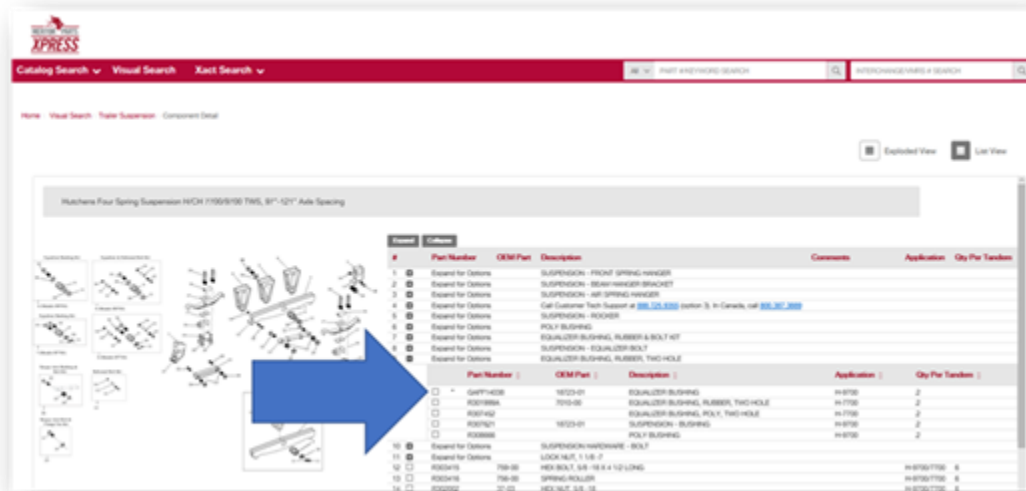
XPRESS

Catalog Search ∨ Visual Search Xact Search ∨

All ∨ PART #/KEYWORD SEARCH

INTERCHANGE/VMRS # SEARCH

Home · Visual Search · Trailer Suspension · Component Detail

Exploded View List View

Hutchens Four Spring Suspension H/CH 7700/8/9700 TWS, 61"-121" Axle Spacing

Expand Collapse

| # | Part Number | OEM Part | Description | Comments | Application | Qty Per Tandem |
|---|---|---|---|---|---|---|
| 1 | Expand for Options | | SUSPENSION - FRONT SPRING HANGER | | | |
| 2 | Expand for Options | | SUSPENSION - BEAM HANGER BRACKET | | | |
| 3 | Expand for Options | | SUSPENSION - AIR SPRING HANGER | | | |
| 4 | Expand for Options | | Call Customer Tech Support at 888.725.8333 (option 3). In Canada, call 800.387.3888 | | | |
| 5 | Expand for Options | | SUSPENSION - ROCKER | | | |
| 6 | Expand for Options | | POLY BUSHING | | | |
| 7 | Expand for Options | | EQUALIZER BUSHING, RUBBER & BOLT KIT | | | |
| 8 | Expand for Options | | SUSPENSION - EQUALIZER BOLT | | | |
| 9 | Expand for Options | | EQUALIZER BUSHING, RUBBER, TWO HOLE | | | |

| | Part Number | OEM Part | Description | Application | Qty Per Tandem |
|---|---|---|---|---|---|
| | GAFP14038 | 16723-01 | EQUALIZER BUSHING | H-9700 | 2 |
| | R301866A | 7010-00 | EQUALIZER BUSHING, RUBBER, TWO HOLE | H-7700 | 2 |
| | R307462 | | EQUALIZER BUSHING, POLY, TWO HOLE | H-7700 | 2 |
| | R307621 | 16723-01 | SUSPENSION - BUSHING | H-9700 | 2 |
| | R308666 | | POLY BUSHING | H-9700 | 2 |

| # | Part Number | OEM Part | Description | Comments | Application | Qty Per Tandem |
|---|---|---|---|---|---|---|
| 10 | Expand for Options | | SUSPENSION HARDWARE - BOLT | | | |
| 11 | Expand for Options | | LOCK NUT, 1 1/8 -7 | | | |
| 12 | R303416 | 756-00 | HEX BOLT, 5/8 -18 X 4 1/2 LONG | | H-9700/7700 | 6 |
| 13 | R303416 | 756-00 | SPRING ROLLER | | H-9700/7700 | 6 |
| 14 | R302002 | 37-00 | HEX NUT, 5/8 -18 | | H-9700/7700 | 6 |